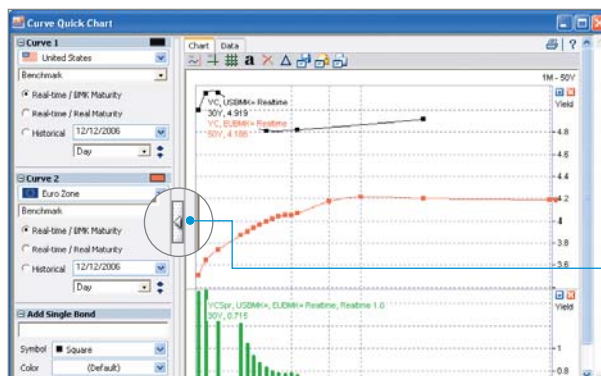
Curve Quick Chart

Curve 1
United States
Benchmark
Real-time / BMK Maturity
Real-time / Real Maturity
Historical 12/12/2006
Day

Curve 2
Euro Zone
Benchmark
Real-time / BMK Maturity
Real-time / Real Maturity
Historical 12/12/2006
Day

Add Single Bond
Symbol Square
Color (Default)

Chart Data
1M - 50Y
VC, USBMK= Realtime
30Y, 4.919
VC, EUBMK= Realtime
50Y, 4.186
Yield
4.8
4.6
4.4
4.2
4
3.8
3.6
VCSpr, USBMK= Realtime, EUBMK= Realtime, Realtime 1.0
30Y, 0.715
Yield
1
0.8